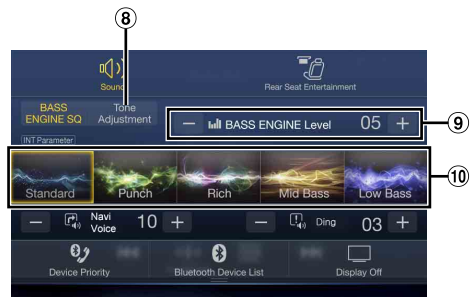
⑧

Sound

Rear Seat Entertainment

BASS ENGINE SQ

Tone Adjustment

INT Parameter

— BASS ENGINE Level 05 +

⑨

Standard

Punch

Rich

Mid Bass

Low Bass

⑩

— Navi Voice 10 +

— Ding 03 +

Device Priority

Bluetooth Device List

Display Off